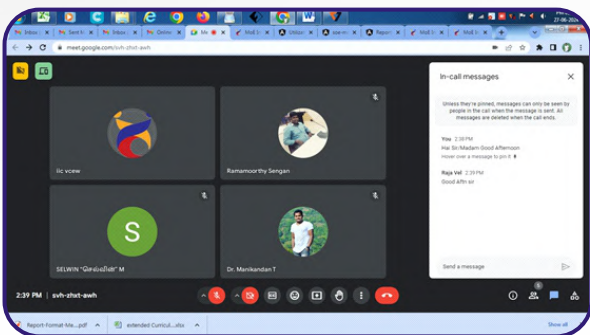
27-06-2024

Inbox | Sent | Inbox | Online | Me | Mail | Unique | ace | Report | Mail | Mail

meet.google.com/svh-zhxt-awh

In-call messages

Unless they're pinned, messages can only be seen by people in the call when the message is sent. All messages are deleted when the call ends.

You 2:39 PM
Hai Sir/Madam Good Afternoon
Hover over a message to pin it

Raja Vel 2:39 PM
Good Aftn sir

Send a message

iic vcew

Ramamoorthy Sengan

S

SELWIN "செல்வின்" M

Dr. Manikandan T

2:39 PM | svh-zhxt-awh

Report-Format-Me....pdf

extended Curricul....xlsx

Show all